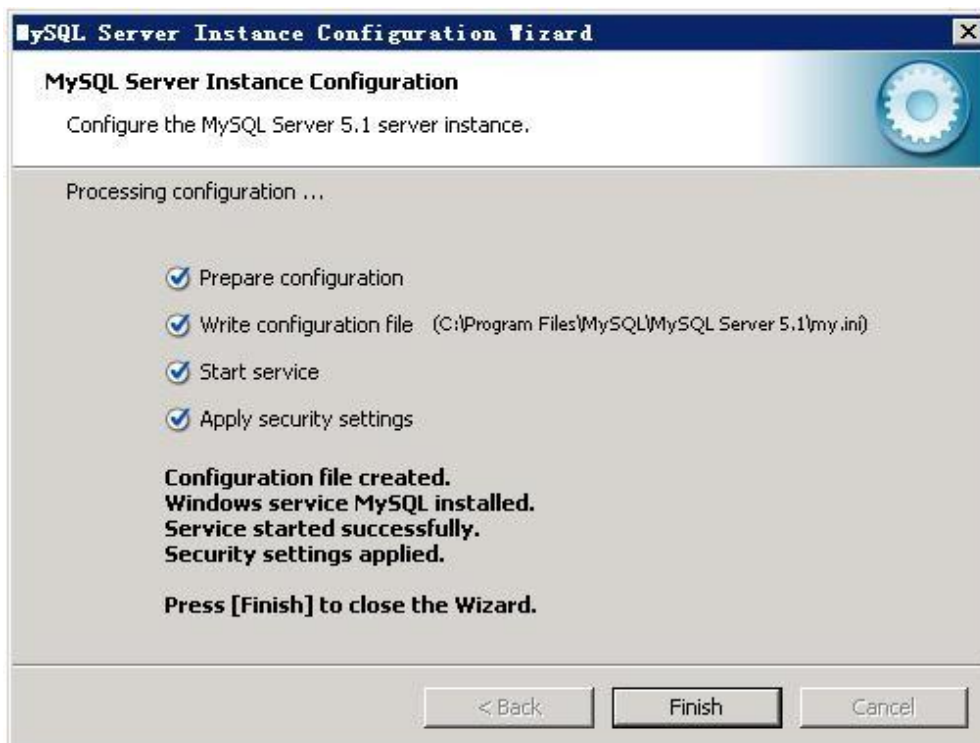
MySQL Server Instance Configuration Wizard

MySQL Server Instance Configuration

Configure the MySQL Server 5.1 server instance.

Processing configuration ...

Prepare configuration

Write configuration file (C:\Program Files\MySQL\MySQL Server 5.1\my.ini)

Start service

Apply security settings

Configuration file created.
Windows service MySQL installed.
Service started successfully.
Security settings applied.

Press [Finish] to close the Wizard.

< Back | Finish | Cancel